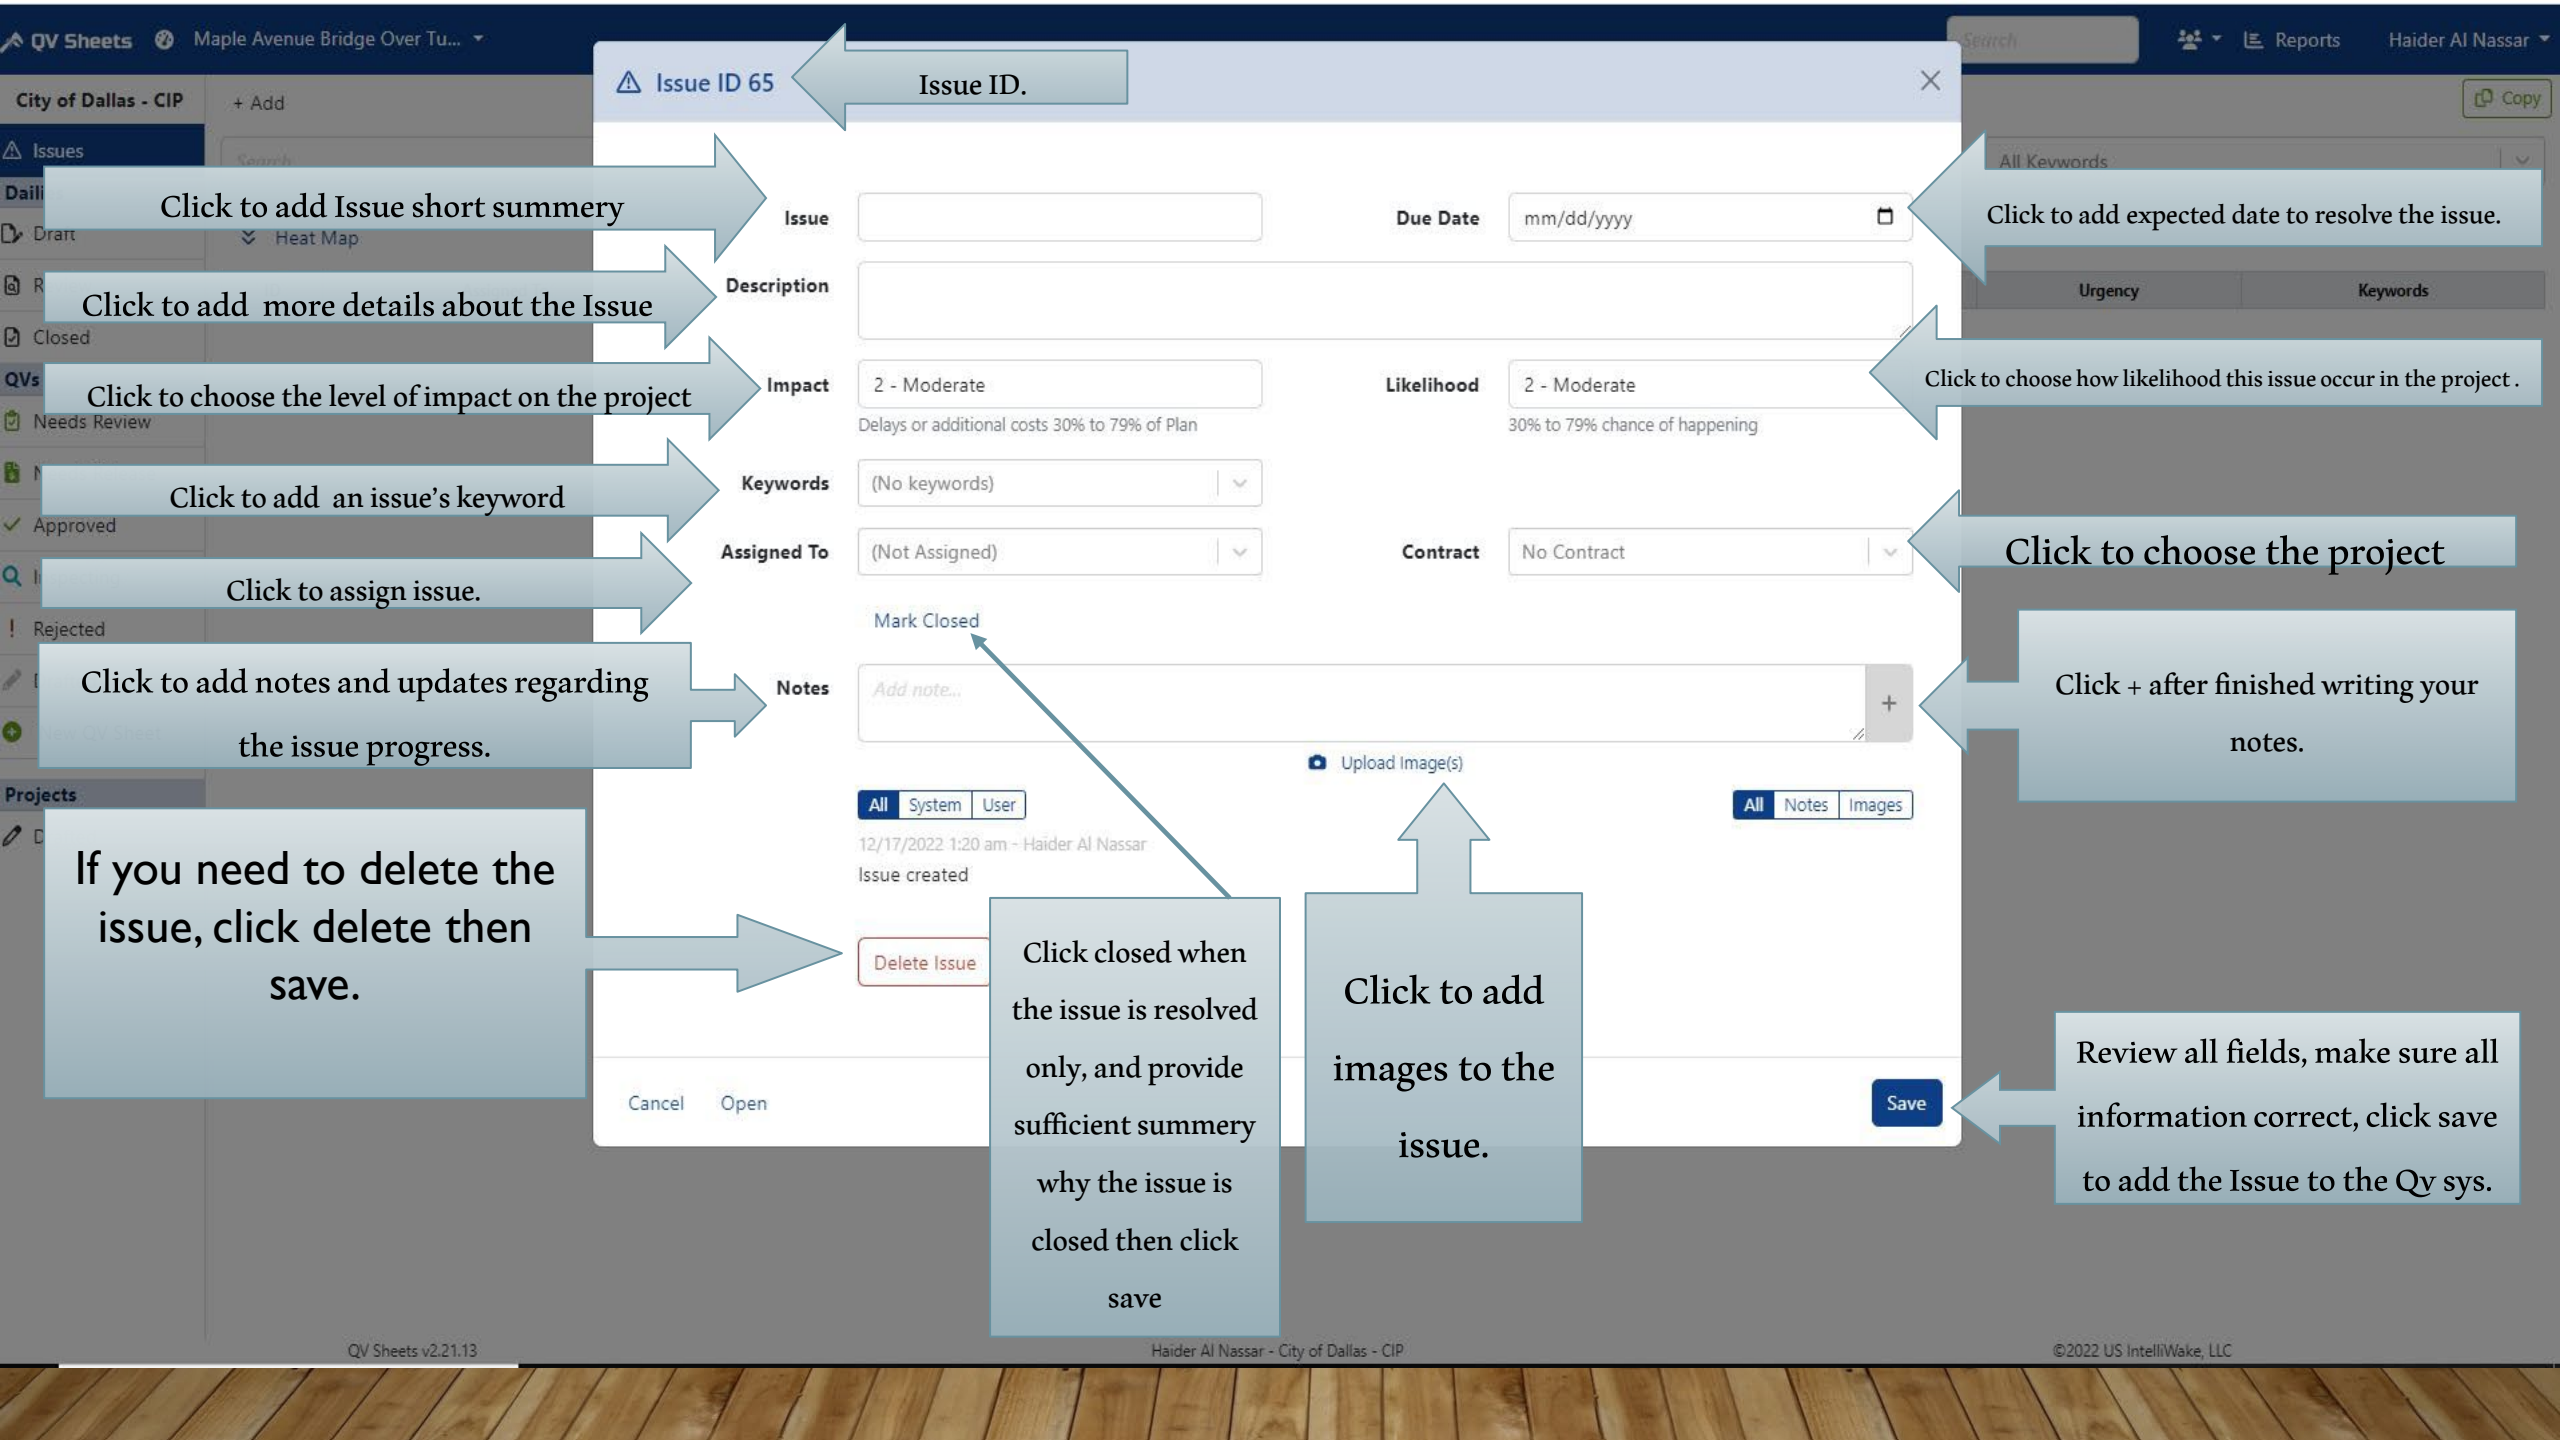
QV Sheets Maple Avenue Bridge Over Tu...

Search Reports Haider Al Nassar

City of Dallas - CIP + Add

Copy

Issues

Daili

Draft

Heat Map

R

Closed

QVs

Needs Review

Approved

Rejected

Projects

All Keywords

Urgency Keywords

Issue ID 65

Issue ID.

Click to add Issue short summery

Issue

Due Date mm/dd/yyyy

Click to add expected date to resolve the issue.

Click to add more details about the Issue

Description

Click to choose the level of impact on the project

Impact 2 - Moderate

Delays or additional costs 30% to 79% of Plan

Likelihood 2 - Moderate

30% to 79% chance of happening

Click to choose how likelihood this issue occur in the project .

Click to add an issue's keyword

Keywords (No keywords)

Assigned To (Not Assigned)

Click to assign issue.

Contract No Contract

Click to choose the project

Mark Closed

Click to add notes and updates regarding the issue progress.

Notes Add note...

+

Click + after finished writing your notes.

Upload Image(s)

All System User

All Notes Images

12/17/2022 1:20 am - Haider Al Nassar

Issue created

If you need to delete the issue, click delete then save.

Delete Issue

Click closed when the issue is resolved only, and provide sufficient summery why the issue is closed then click save

Click to add images to the issue.

Review all fields, make sure all information correct, click save to add the Issue to the Qv sys.

Cancel Open

Save

QV Sheets v2.21.13 Haider Al Nassar - City of Dallas - CIP ©2022 US IntelliWake, LLC